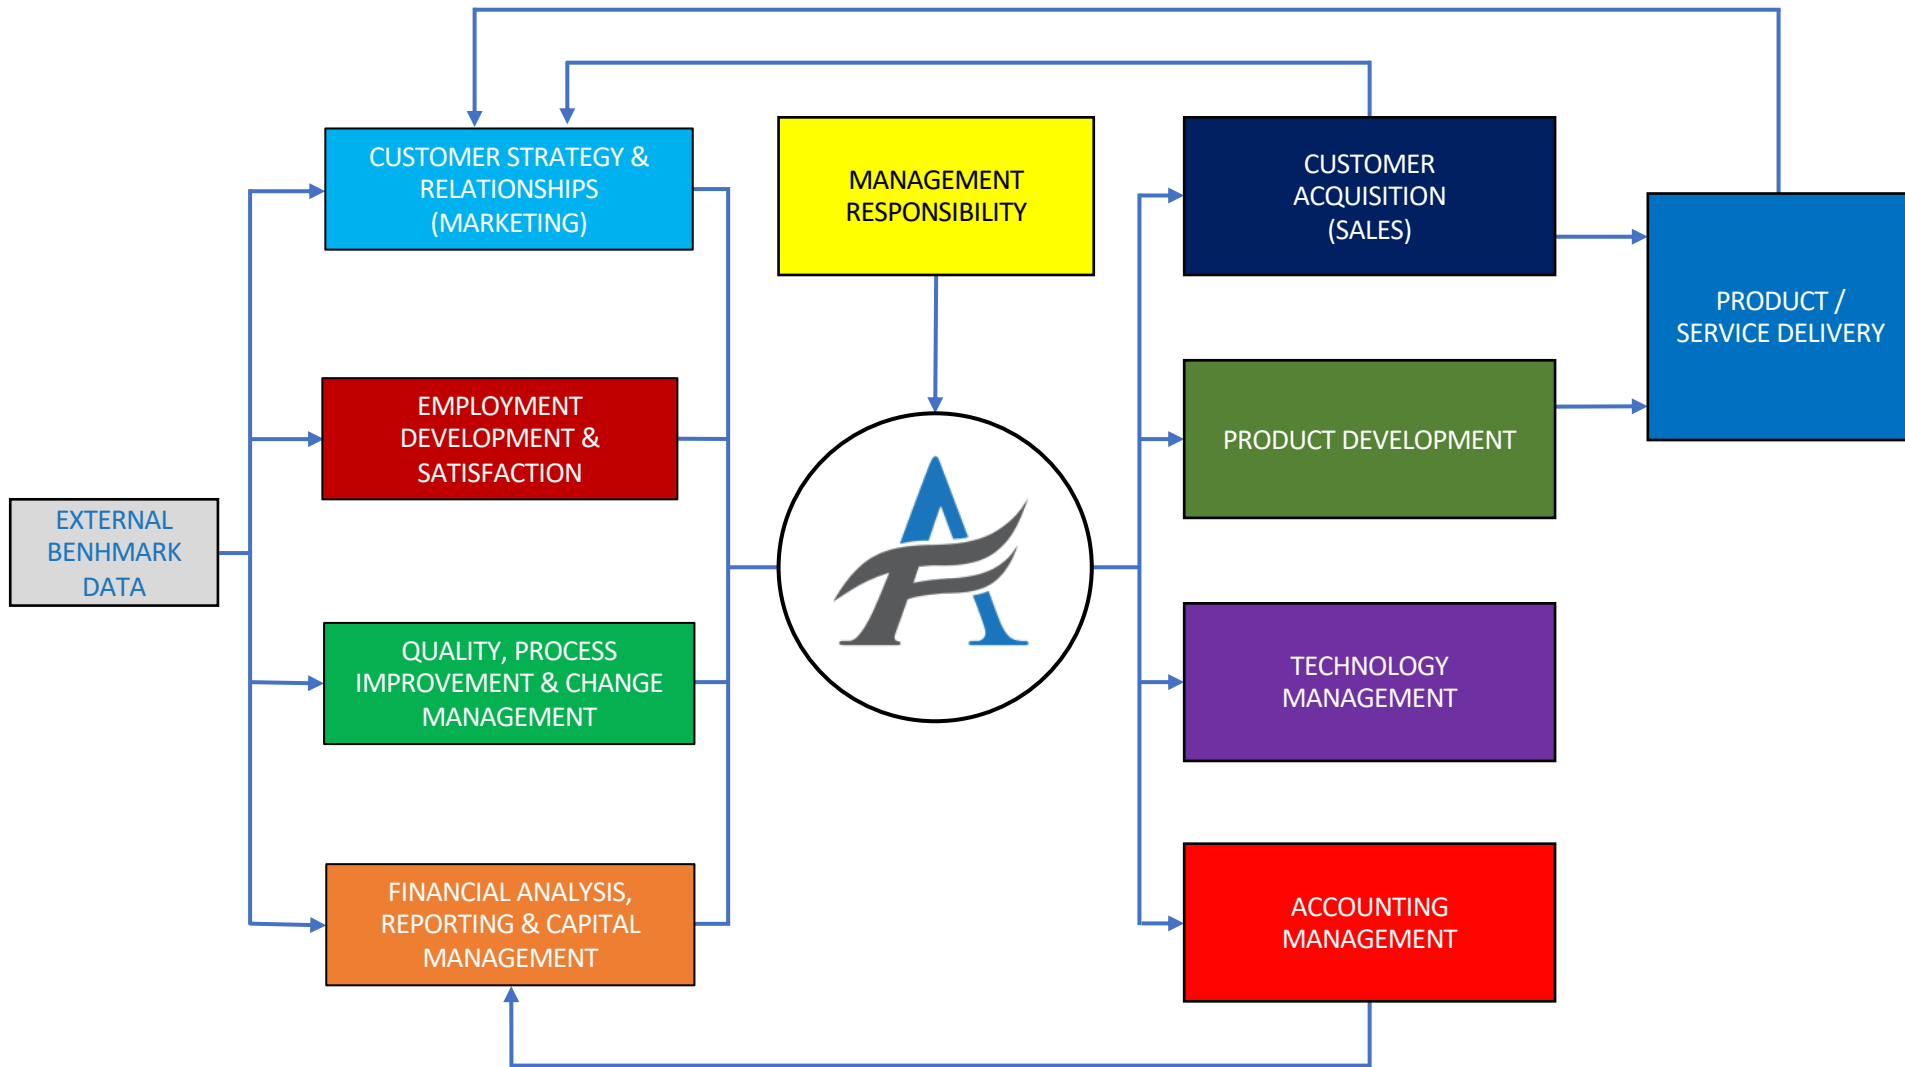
CUSTOMER STRATEGY & RELATIONSHIPS (MARKETING)

MANAGEMENT RESPONSIBILITY

CUSTOMER ACQUISITION (SALES)

PRODUCT / SERVICE DELIVERY

EMPLOYMENT DEVELOPMENT & SATISFACTION

PRODUCT DEVELOPMENT

EXTERNAL BENHMARK DATA

QUALITY, PROCESS IMPROVEMENT & CHANGE MANAGEMENT

TECHNOLOGY MANAGEMENT

FINANCIAL ANALYSIS, REPORTING & CAPITAL MANAGEMENT

ACCOUNTING MANAGEMENT